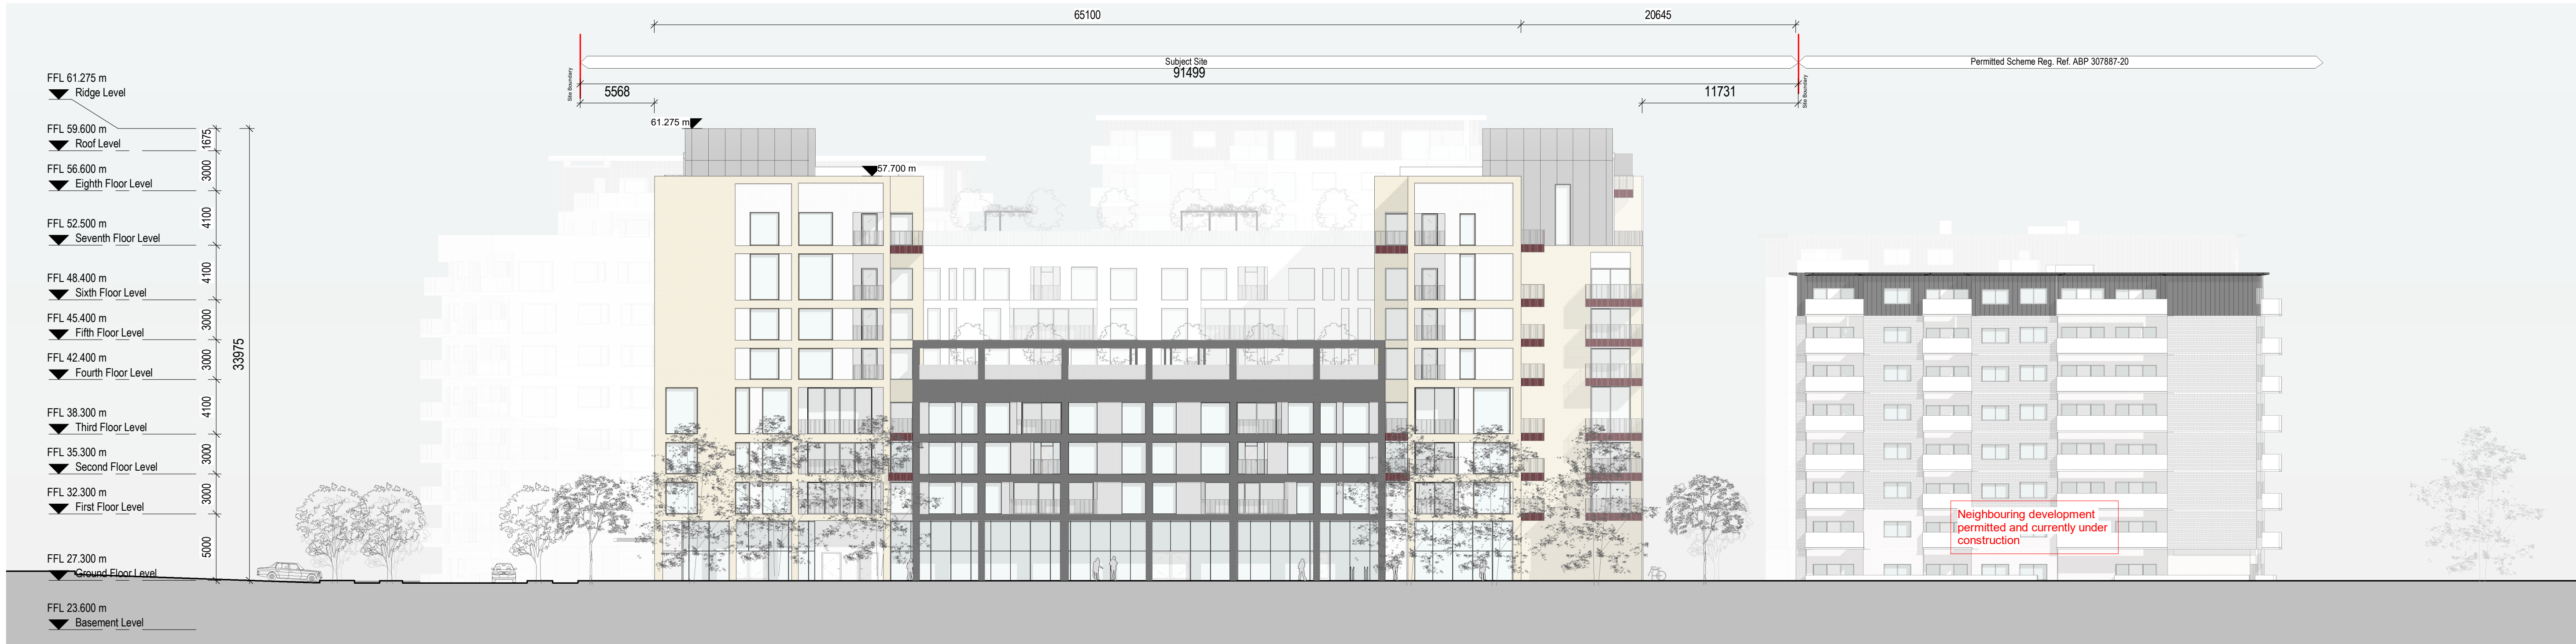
65100

20645

Site Boundary

Subject Site
91499

Site Boundary

Permitted Scheme Reg. Ref. ABP 307887-20

5568

11731

61.275 m

57.700 m

FFL 61.275 m
Ridge Level

FFL 59.600 m
Roof Level

FFL 56.600 m
Eighth Floor Level

FFL 52.500 m
Seventh Floor Level

FFL 48.400 m
Sixth Floor Level

FFL 45.400 m
Fifth Floor Level

FFL 42.400 m
Fourth Floor Level

FFL 38.300 m
Third Floor Level

FFL 35.300 m
Second Floor Level

FFL 32.300 m
First Floor Level

FFL 27.300 m
Ground Floor Level

FFL 23.600 m
Basement Level

1675
3000
4100
4100
3000
3000
4100
3000
3000
5000

33975

Neighbouring development permitted and currently under construction